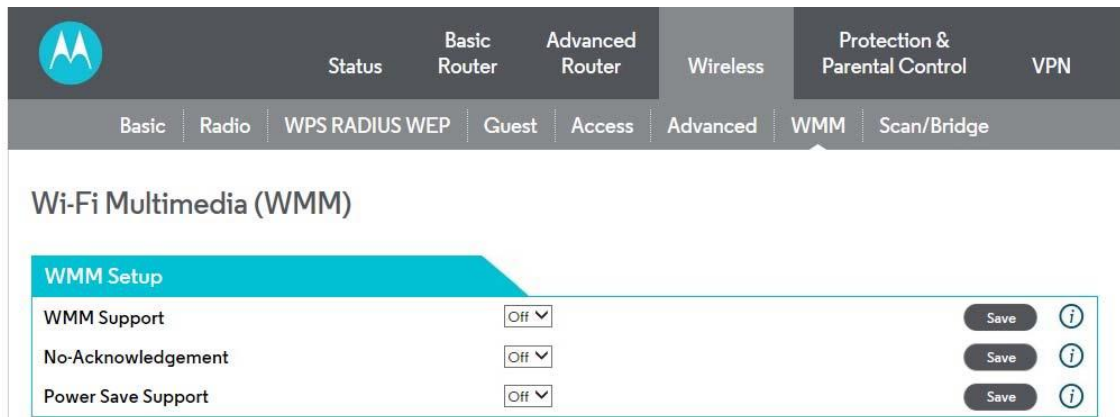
Status | Basic Router | Advanced Router | Wireless | Protection & Parental Control | VPN

Basic | Radio | WPS RADIUS WEP | Guest | Access | Advanced | WMM | Scan/Bridge

Wi-Fi Multimedia (WMM)

WMM Setup

| | | | |
|---|---|---|---|
| WMM Support | Off | Save | *i* |
| No-Acknowledgement | Off | Save | *i* |
| Power Save Support | Off | Save | *i* |